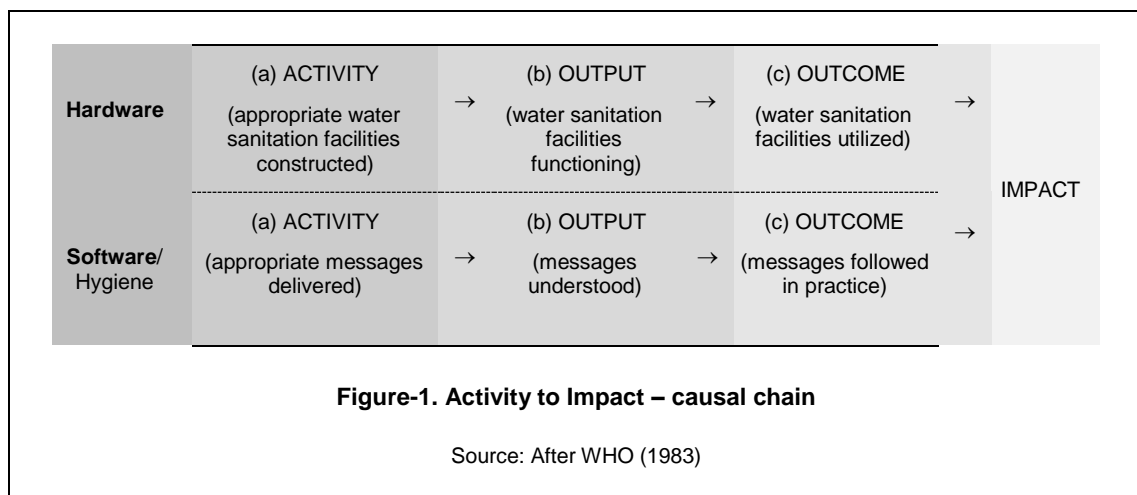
| | | | | | | | |
|---|---|---|---|---|---|---|---|
| **Hardware** | (a) ACTIVITY (appropriate water sanitation facilities constructed) | → | (b) OUTPUT (water sanitation facilities functioning) | → | (c) OUTCOME (water sanitation facilities utilized) | → | IMPACT |
| **Software**/ Hygiene | (a) ACTIVITY (appropriate messages delivered) | → | (b) OUTPUT (messages understood) | → | (c) OUTCOME (messages followed in practice) | → | |

**Figure-1. Activity to Impact – causal chain**

Source: After WHO (1983)